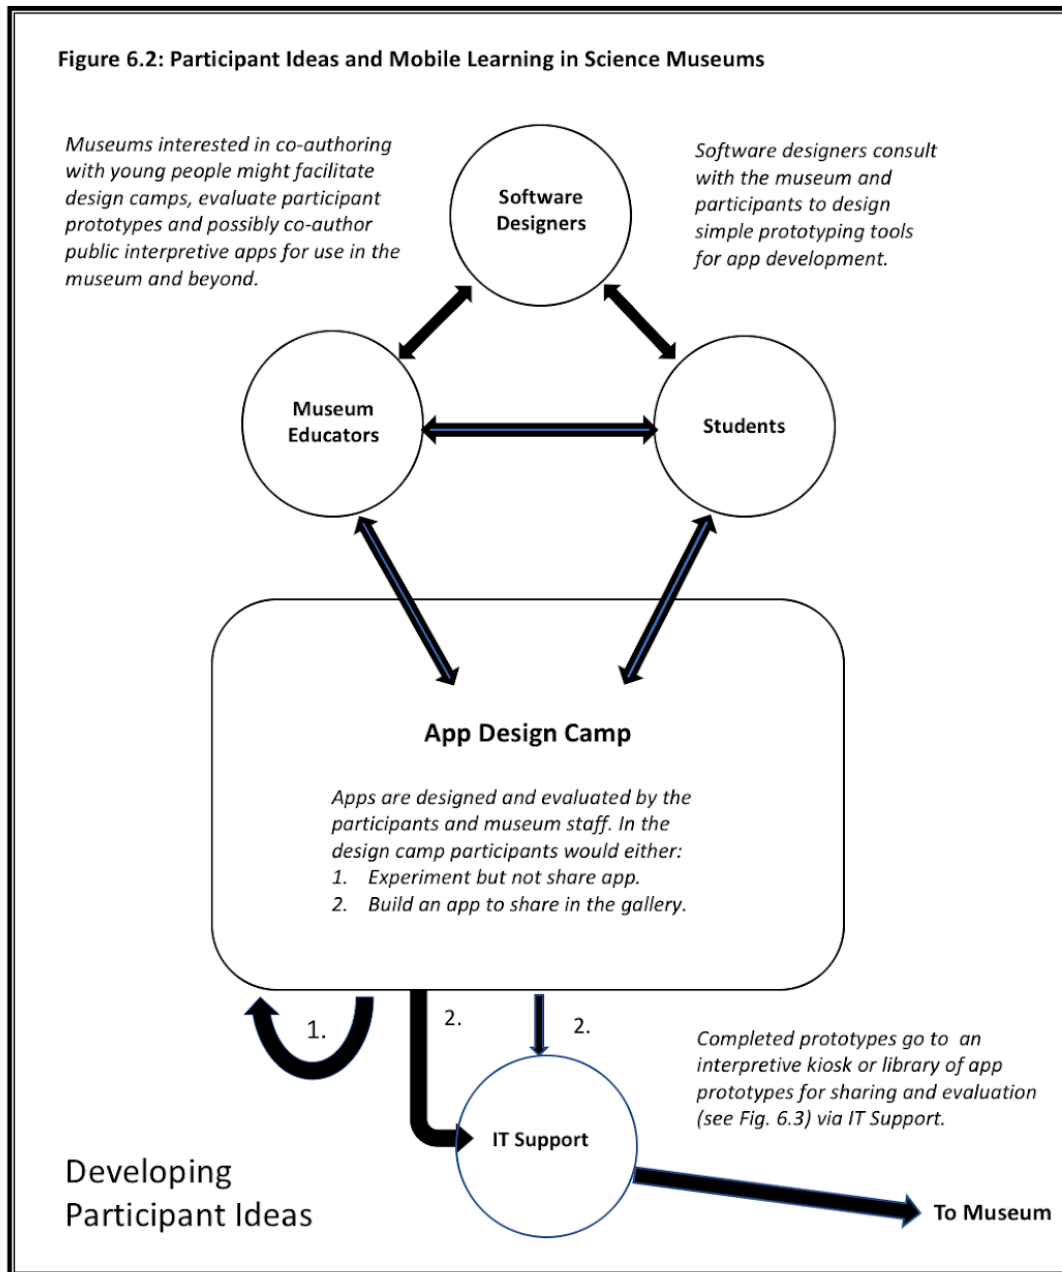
Figure 6.2: Participant Ideas and Mobile Learning in Science Museums

Museums interested in co-authoring with young people might facilitate design camps, evaluate participant prototypes and possibly co-author public interpretive apps for use in the museum and beyond.

Software Designers

Software designers consult with the museum and participants to design simple prototyping tools for app development.

Museum Educators

Students

App Design Camp

Apps are designed and evaluated by the participants and museum staff. In the design camp participants would either:
1. Experiment but not share app.
2. Build an app to share in the gallery.

1.

2.

2.

Completed prototypes go to an interpretive kiosk or library of app prototypes for sharing and evaluation (see Fig. 6.3) via IT Support.

IT Support

Developing Participant Ideas

To Museum